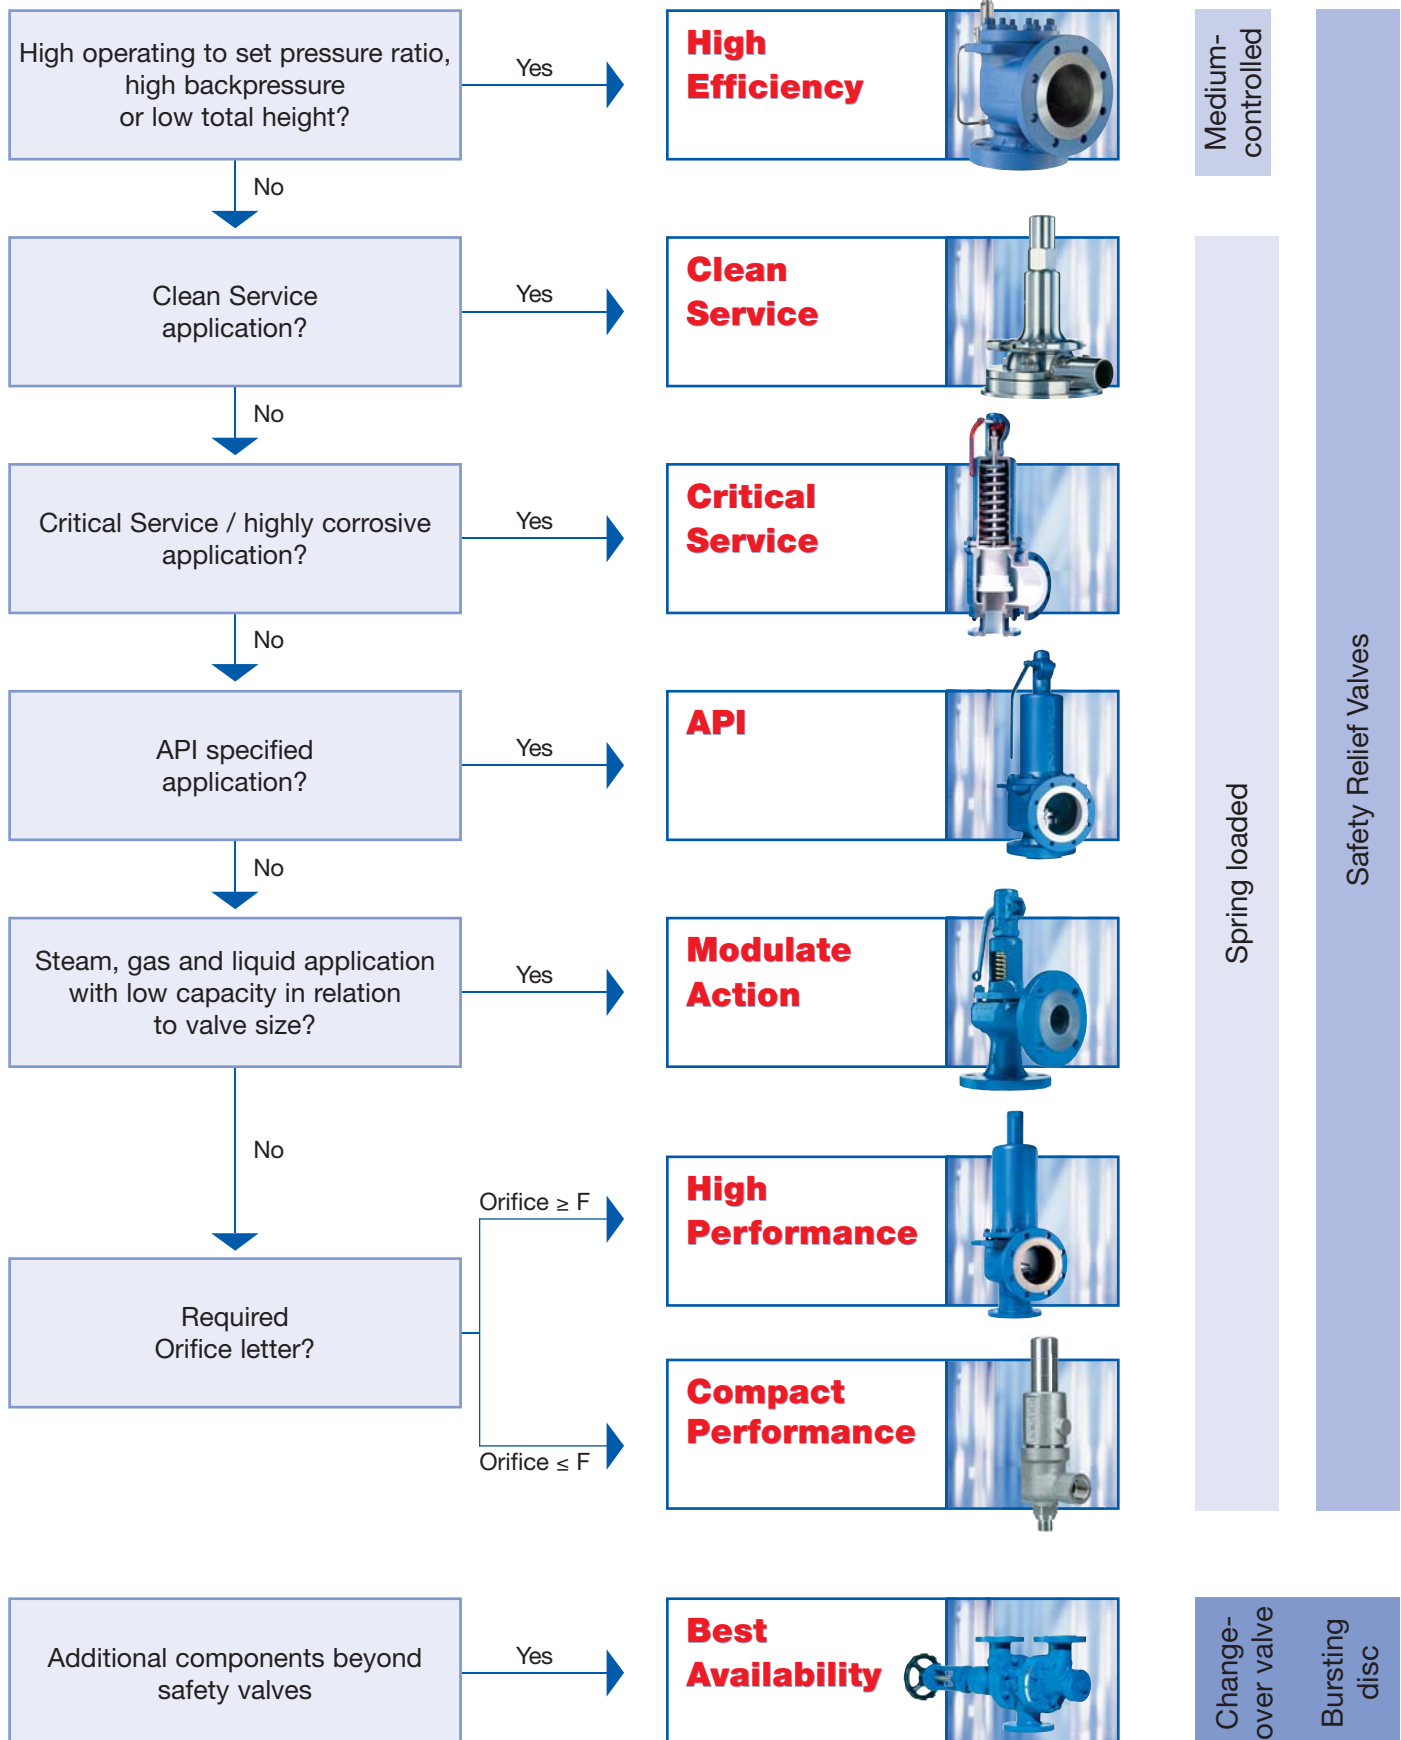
High operating to set pressure ratio, high backpressure or low total height?

Yes

High Efficiency

Medium-controlled

No

Clean Service application?

Yes

Clean Service

No

Critical Service / highly corrosive application?

Yes

Critical Service

No

API specified application?

Yes

API

No

Steam, gas and liquid application with low capacity in relation to valve size?

Yes

Modulate Action

No

Required Orifice letter?

Orifice ≥ F

High Performance

Orifice ≤ F

Compact Performance

Spring loaded

Safety Relief Valves

Additional components beyond safety valves

Yes

Best Availability

Change-over valve

Bursting disc